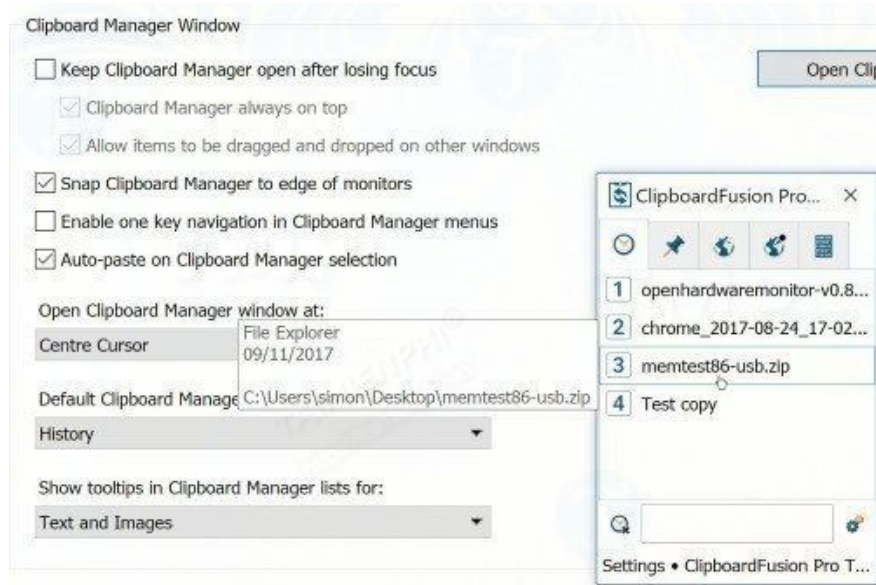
Clipboard Manager Window

Keep Clipboard Manager open after losing focus

Clipboard Manager always on top

Allow items to be dragged and dropped on other windows

Snap Clipboard Manager to edge of monitors

Enable one key navigation in Clipboard Manager menus

Auto-paste on Clipboard Manager selection

Open Clip

Open Clipboard Manager window at:

Centre Cursor

File Explorer
09/11/2017

C:\Users\simon\Desktop\memtest86-usb.zip

Default Clipboard Manage

History

Show tooltips in Clipboard Manager lists for:

Text and Images

ClipboardFusion Pro...

1 openhardwaremonitor-v0.8...

2 chrome_2017-08-24_17-02...

3 memtest86-usb.zip

4 Test copy

Settings • ClipboardFusion Pro T...